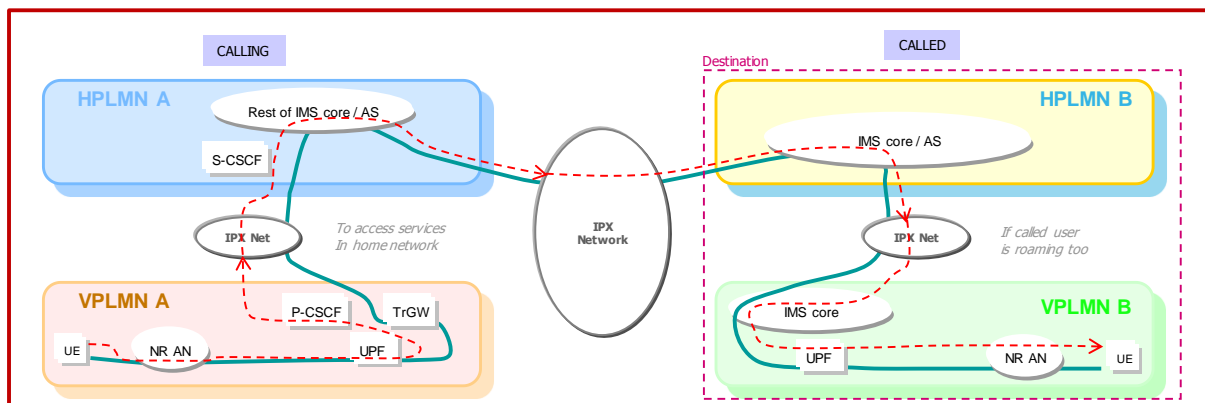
CALLING

CALLED

Destination

HPLMN A

Rest of IMS core / AS

S-CSCF

IPX Net

To access services In home network

VPLMN A

P-CSCF

TrGW

UE

NR AN

UPF

IPX Network

HPLMN B

IMS core / AS

IPX Net

If called user is roaming too

VPLMN B

IMS core

UPF

NR AN

UE